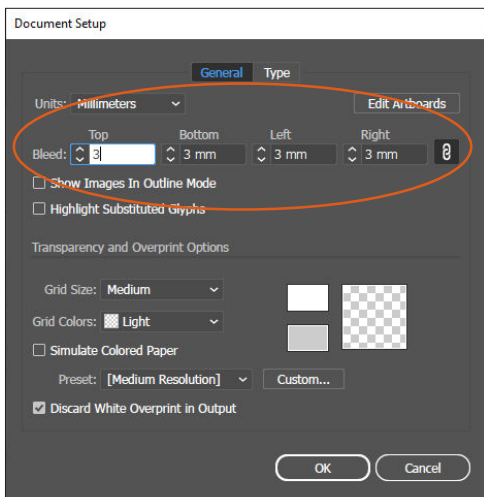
Document Setup

General Type

Units: Millimeters

Edit Artboards

Top Bottom Left Right

Bleed: 3 3 mm 3 mm 3 mm

Show Images In Outline Mode

Highlight Substituted Glyphs

Transparency and Overprint Options

Grid Size: Medium

Grid Colors: Light

Simulate Colored Paper

Preset: [Medium Resolution]

Custom...

Discard White Overprint in Output

OK

Cancel